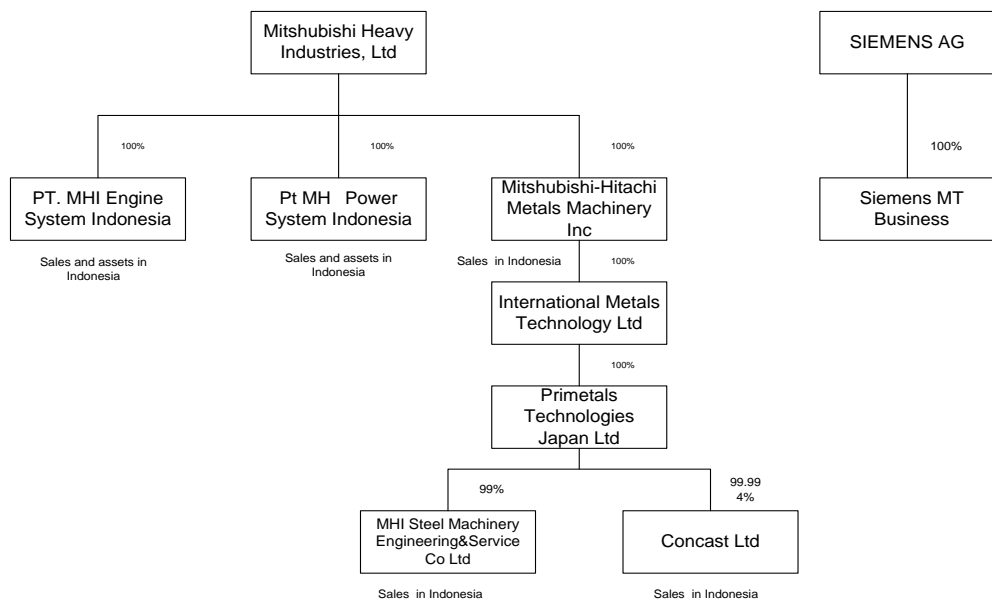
Mitsubishi Heavy Industries, Ltd

SIEMENS AG

100%

100%

100%

100%

PT. MHI Engine System Indonesia

Pt MH Power System Indonesia

Mitsubishi-Hitachi Metals Machinery Inc

Siemens MT Business

Sales and assets in Indonesia

Sales and assets in Indonesia

Sales in Indonesia

100%

International Metals Technology Ltd

100%

Primetals Technologies Japan Ltd

99%

99.99 4%

MHI Steel Machinery Engineering&Service Co Ltd

Concast Ltd

Sales in Indonesia

Sales in Indonesia